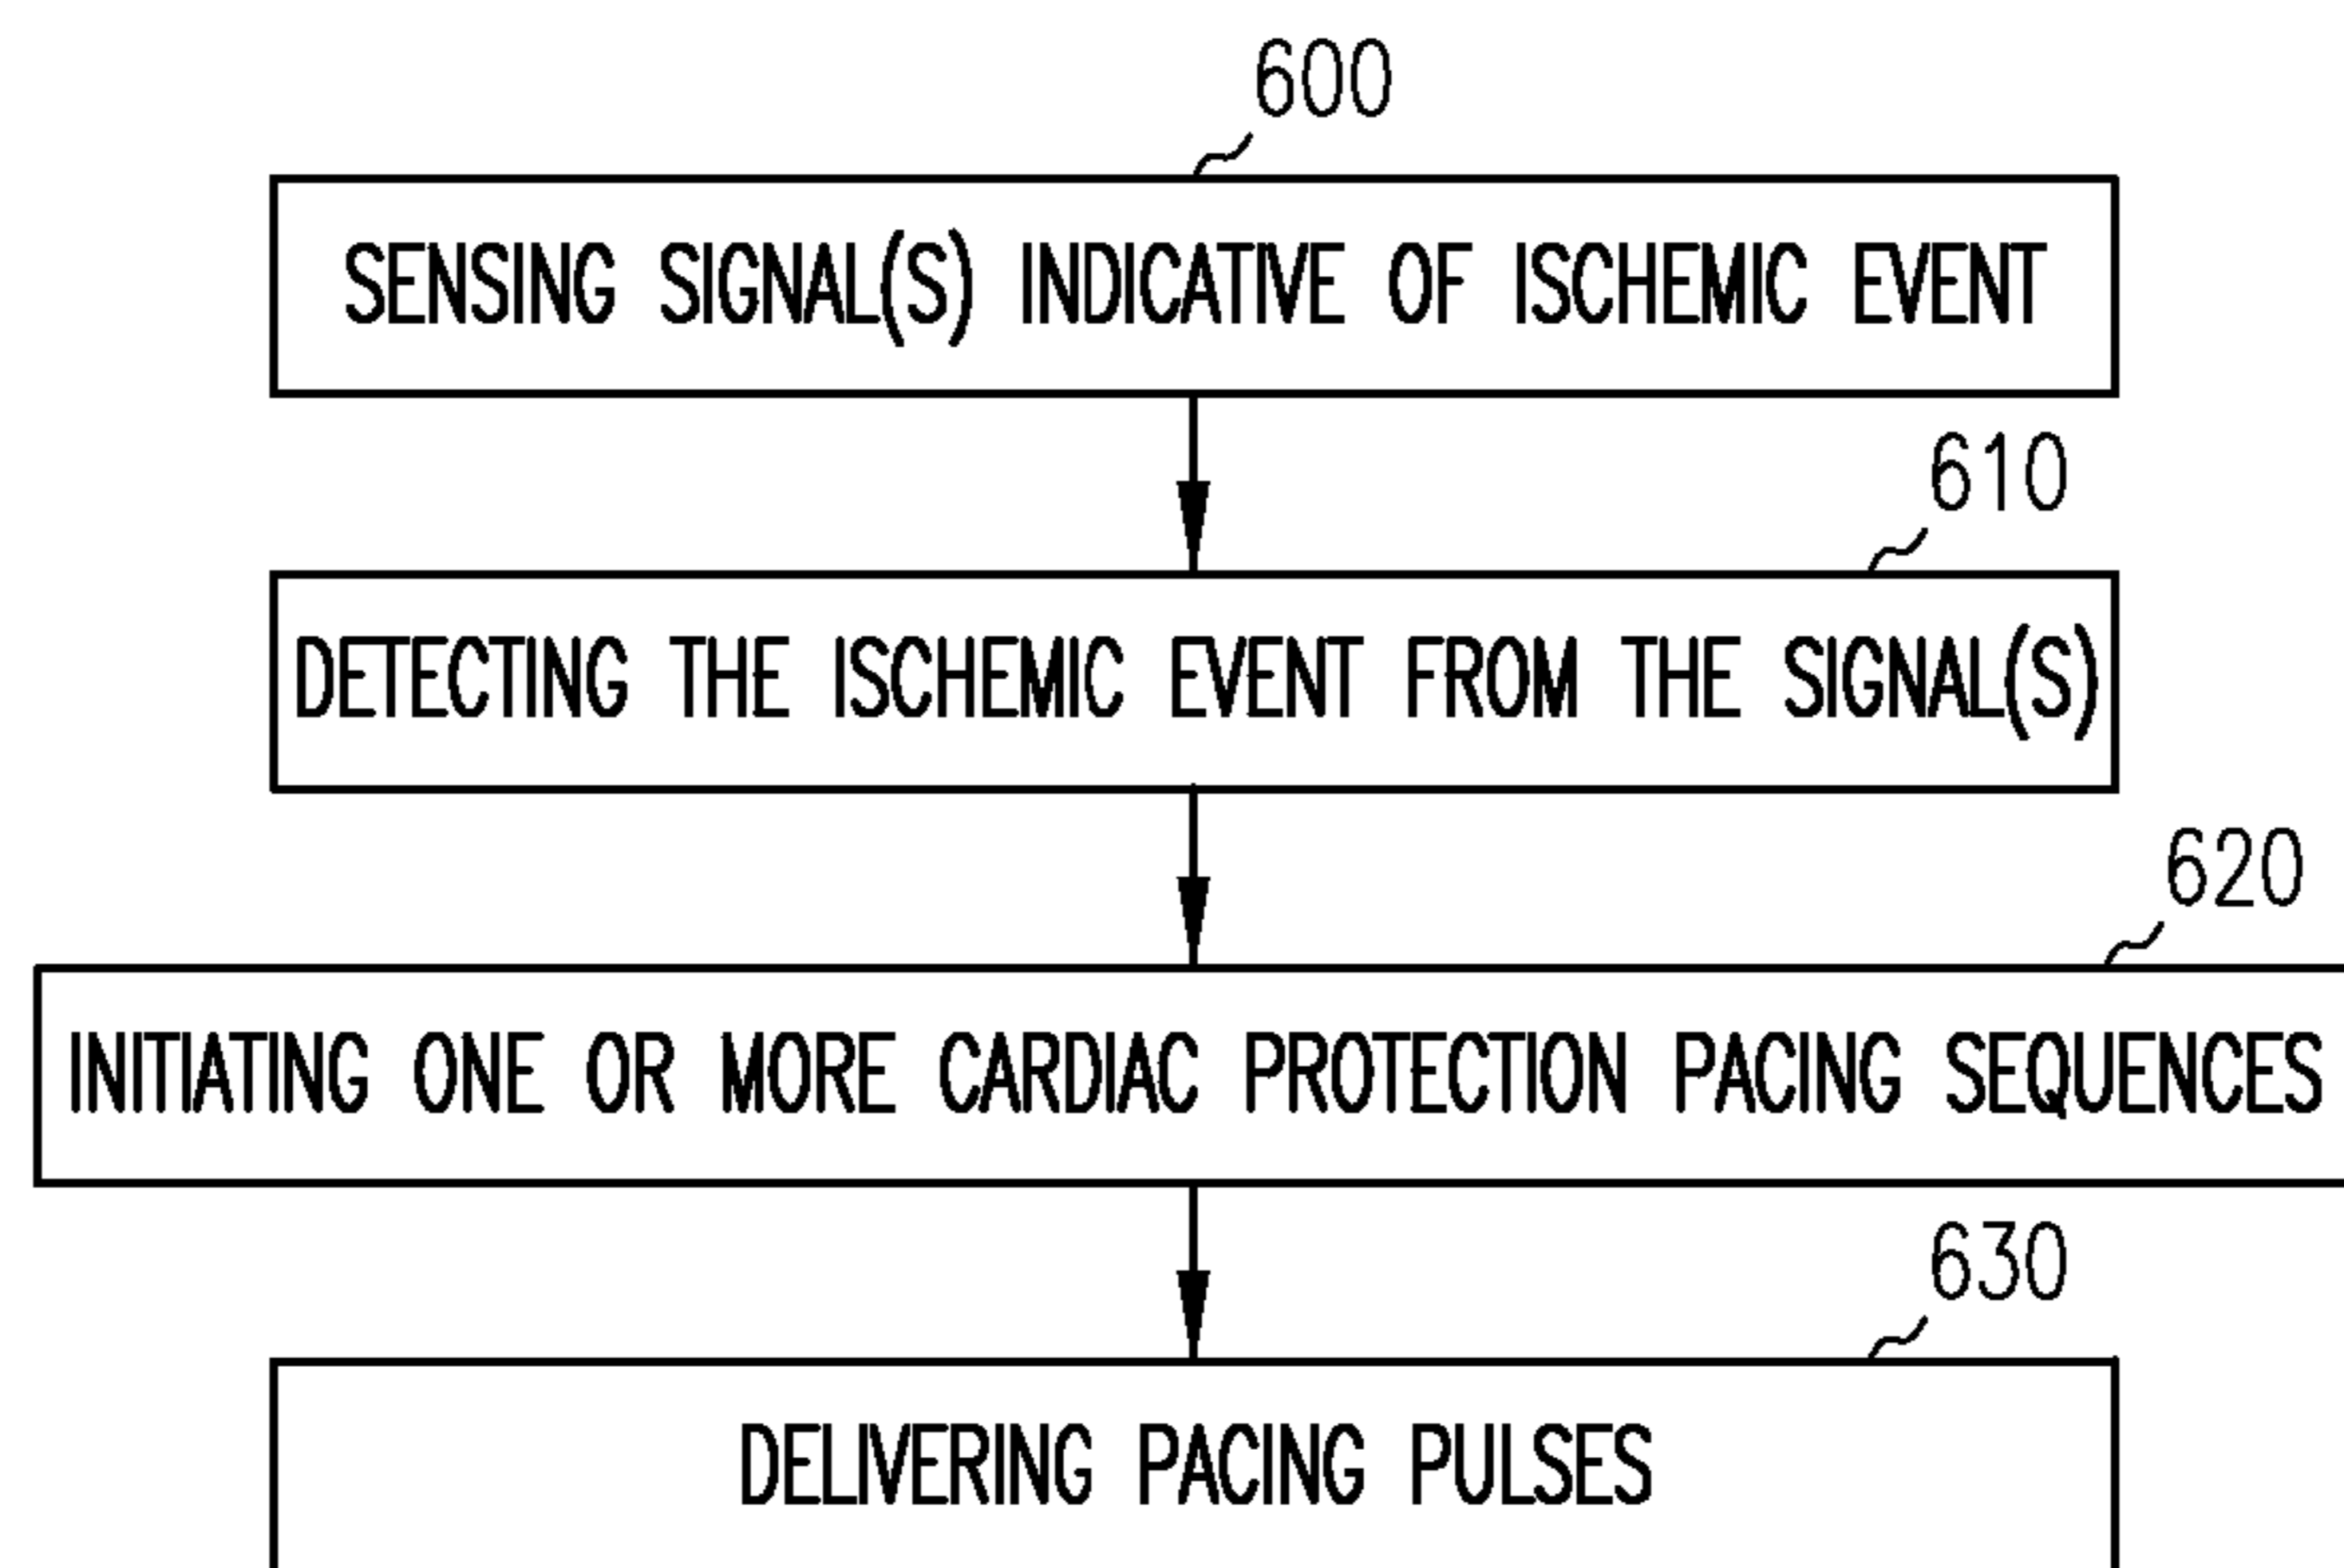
600

SENSING SIGNAL(S) INDICATIVE OF ISCHEMIC EVENT

610

DETECTING THE ISCHEMIC EVENT FROM THE SIGNAL(S)

620

INITIATING ONE OR MORE CARDIAC PROTECTION PACING SEQUENCES

630

DELIVERING PACING PULSES